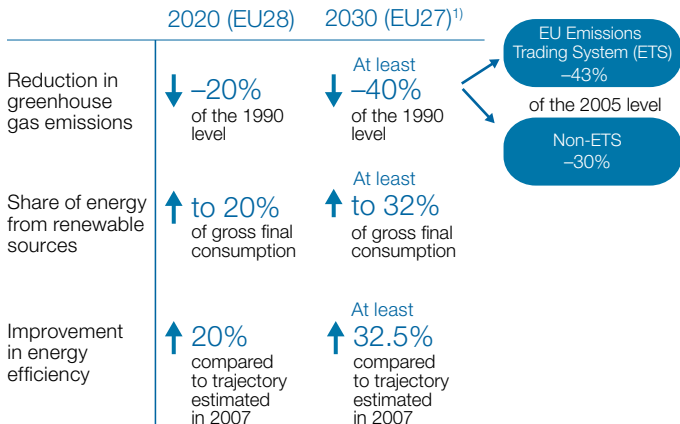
| | 2020 (EU28) | 2030 (EU27)$^{1)}$ |
|---|---|---|
| Reduction in greenhouse gas emissions | –20% of the 1990 level | At least –40% of the 1990 level |
| Share of energy from renewable sources | to 20% of gross final consumption | At least to 32% of gross final consumption |
| Improvement in energy efficiency | 20% compared to trajectory estimated in 2007 | At least 32.5% compared to trajectory estimated in 2007 |

EU Emissions Trading System (ETS) –43%

of the 2005 level

Non-ETS –30%